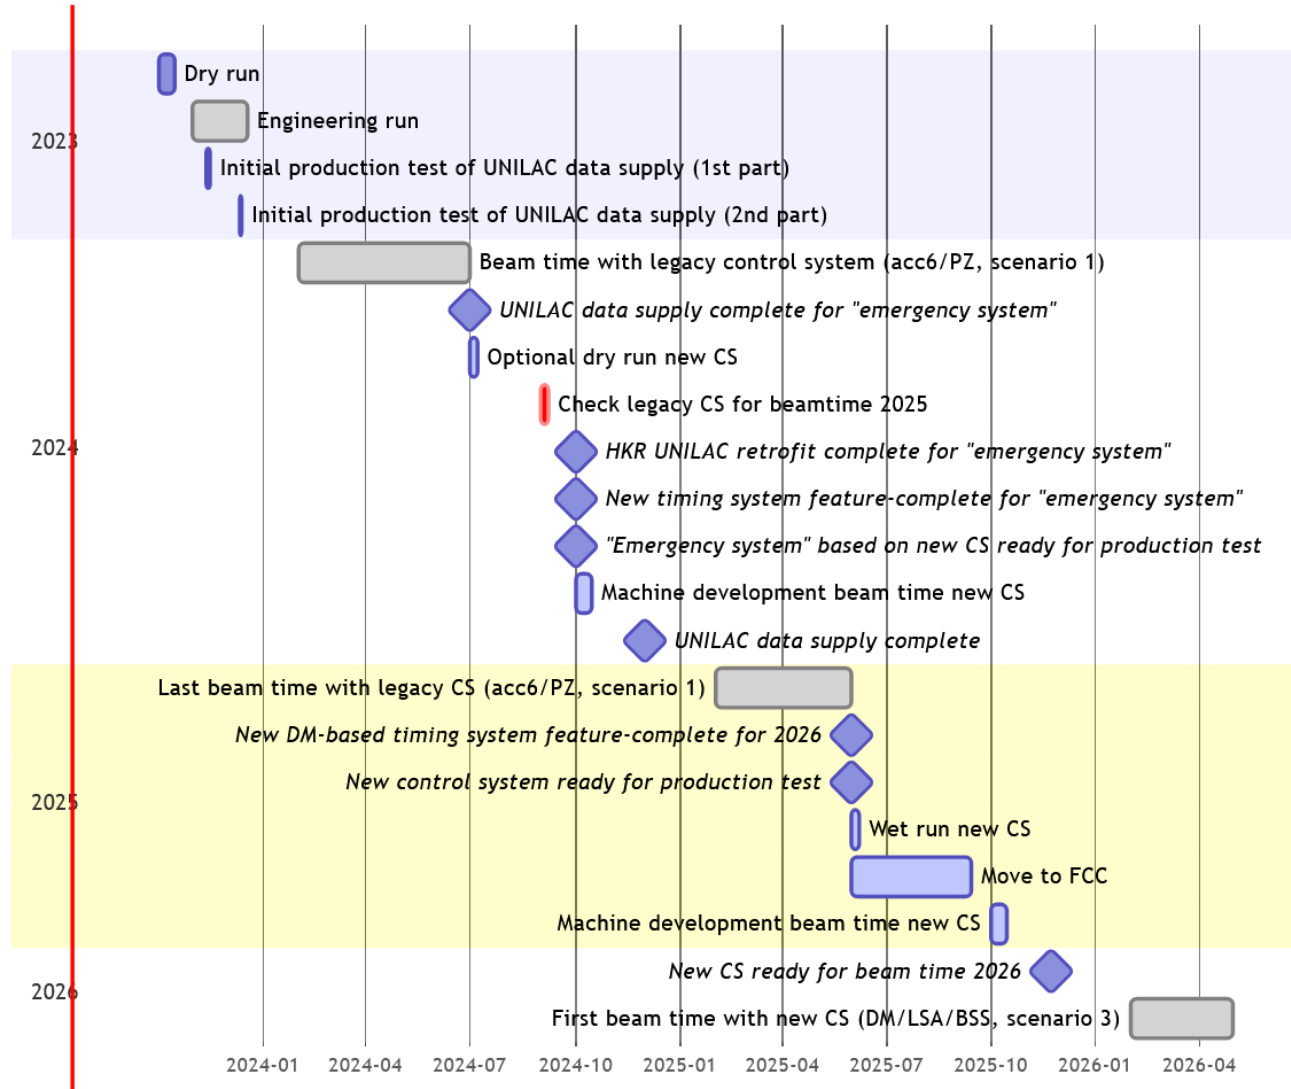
2023
Dry run
Engineering run
Initial production test of UNILAC data supply (1st part)
Initial production test of UNILAC data supply (2nd part)
Beam time with legacy control system (acc6/PZ, scenario 1)
2024
UNILAC data supply complete for "emergency system"
Optional dry run new CS
Check legacy CS for beamtime 2025
HKR UNILAC retrofit complete for "emergency system"
New timing system feature-complete for "emergency system"
"Emergency system" based on new CS ready for production test
Machine development beam time new CS
UNILAC data supply complete
2025
Last beam time with legacy CS (acc6/PZ, scenario 1)
New DM-based timing system feature-complete for 2026
New control system ready for production test
Wet run new CS
Move to FCC
Machine development beam time new CS
2026
New CS ready for beam time 2026
First beam time with new CS (DM/LSA/BSS, scenario 3)
2024-01 2024-04 2024-07 2024-10 2025-01 2025-04 2025-07 2025-10 2026-01 2026-04